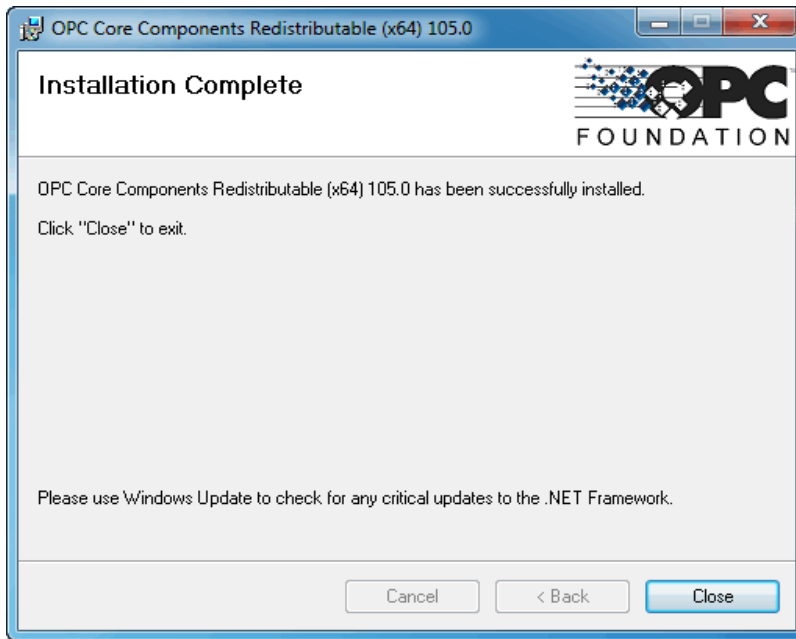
OPC Core Components Redistributable (x64) 105.0

Installation Complete

OPC
FOUNDATION

OPC Core Components Redistributable (x64) 105.0 has been successfully installed.

Click "Close" to exit.

Please use Windows Update to check for any critical updates to the .NET Framework.

Cancel
< Back
Close